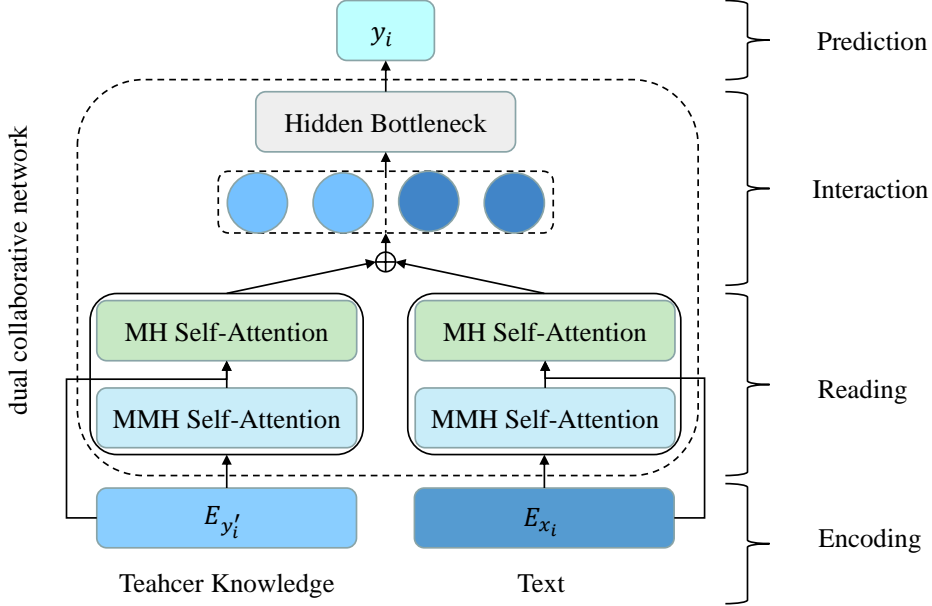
$y_i$

Prediction

dual collaborative network

Hidden Bottleneck

Interaction

$\oplus$

MH Self-Attention

MH Self-Attention

Reading

MMH Self-Attention

MMH Self-Attention

$E_{y_i'}$

$E_{x_i}$

Encoding

Teahcer Knowledge

Text